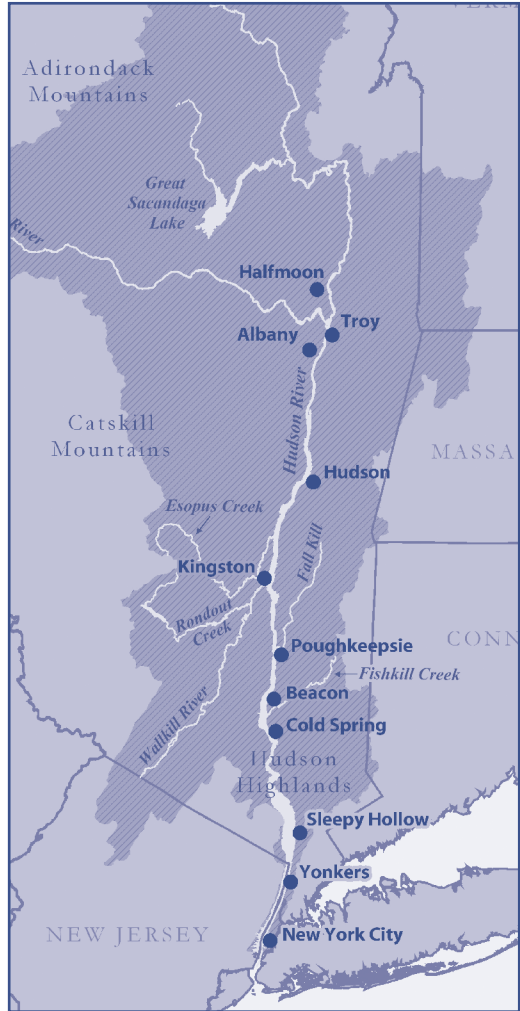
Adirondack Mountains

Great Sacandaga Lake

River

Halfmoon

Troy

Albany

Catskill Mountains

Hudson River

MASSA

Hudson

Esopus Creek

Kingston

Fall Kill

Rondout Creek

CONN

Poughkeepsie

Fishkill Creek

Beacon

Wallkill River

Cold Spring

Hudson Highlands

Sleepy Hollow

Yonkers

NEW JERSEY

New York City